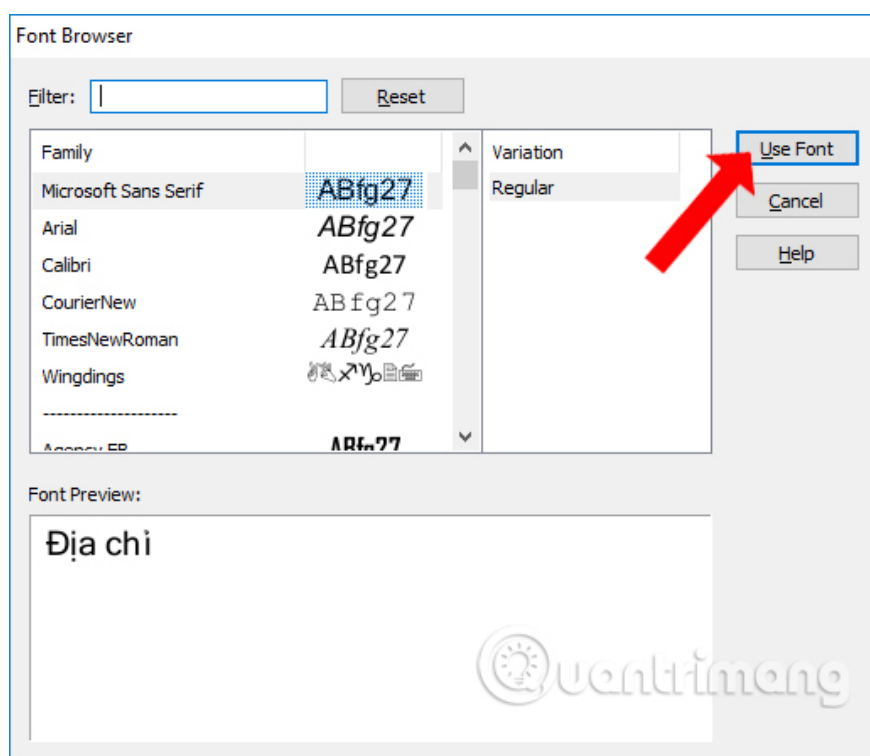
Font Browser

Filter:

Reset

| Family | |
|---|---|
| Microsoft Sans Serif | ABfg27 |
| Arial | ABfg27 |
| Calibri | ABfg27 |
| CourierNew | ABfg27 |
| TimesNewRoman | ABfg27 |
| Wingdings | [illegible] |
| -------------------- | |
| Agency FB | ABfg27 |

Variation

Regular

Use Font

Cancel

Help

Font Preview:

Địa chỉ

Quantrimang